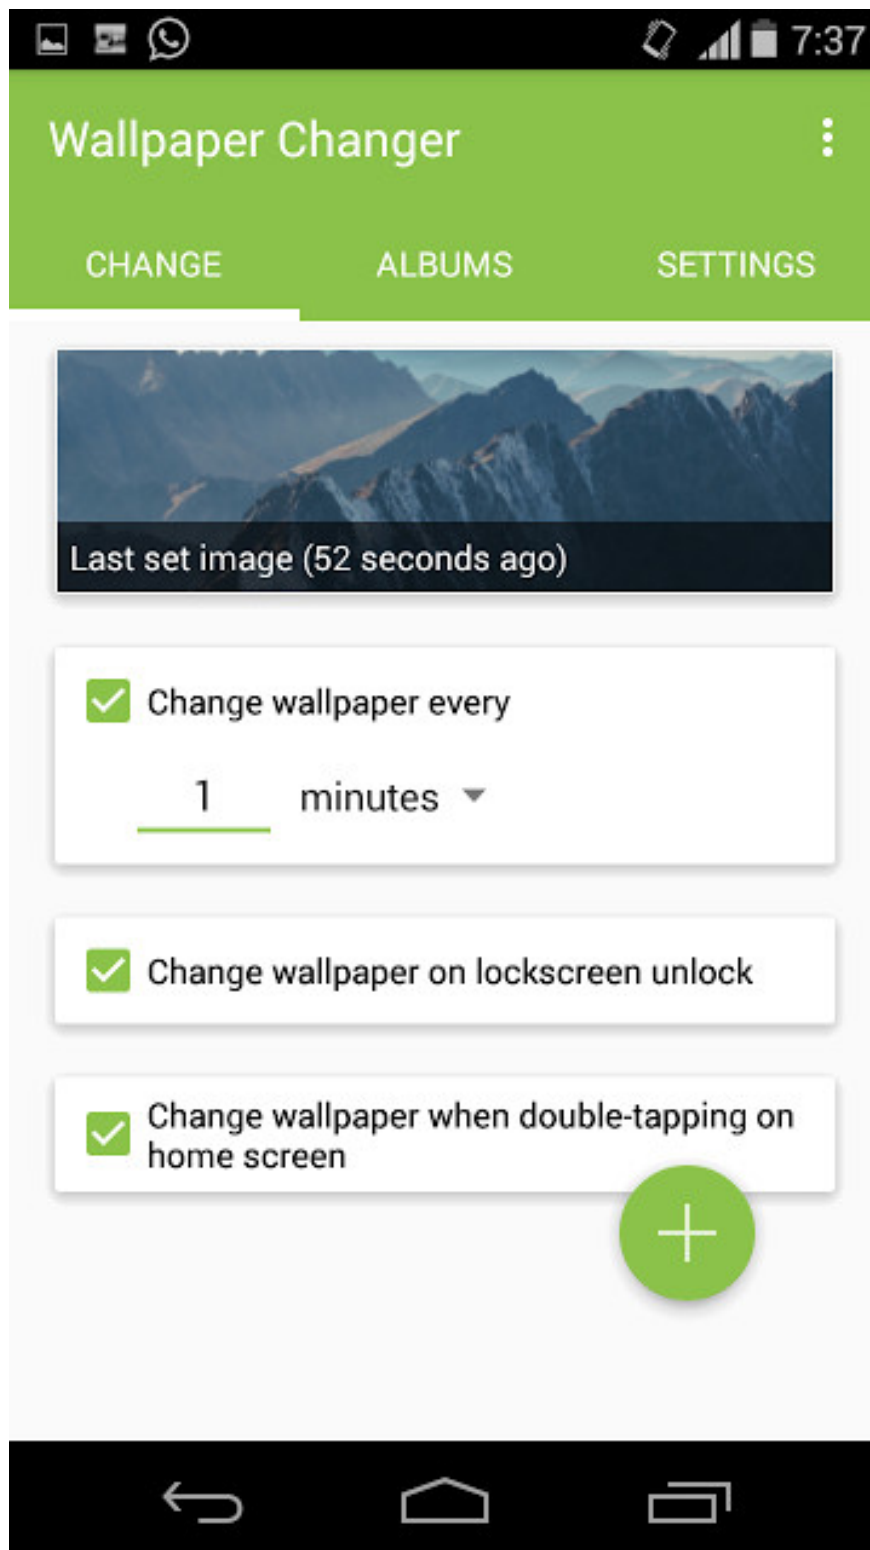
7:37

Wallpaper Changer

CHANGE ALBUMS SETTINGS

Last set image (52 seconds ago)

Change wallpaper every

1 minutes

Change wallpaper on lockscreen unlock

Change wallpaper when double-tapping on home screen